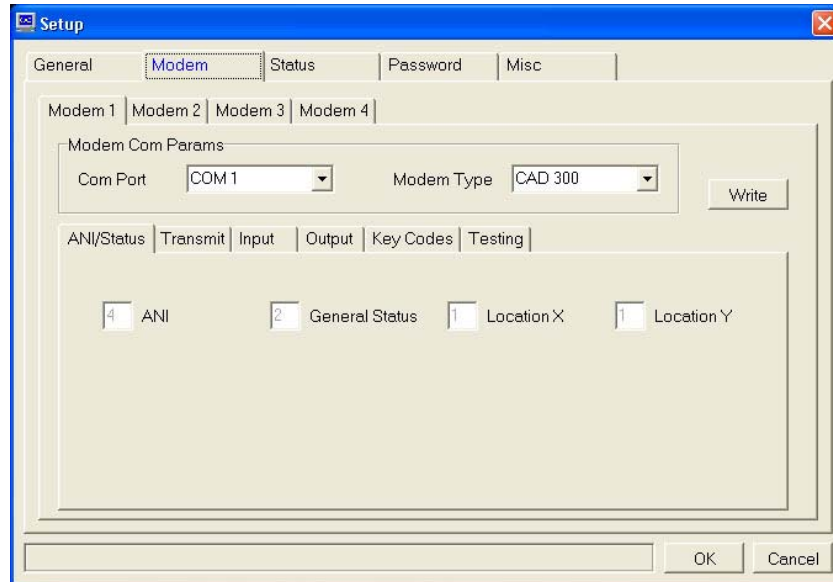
Setup

General | Modem | Status | Password | Misc

Modem 1 | Modem 2 | Modem 3 | Modem 4

Modem Com Params

Com Port COM 1

Modem Type CAD 300

Write

ANI/Status | Transmit | Input | Output | Key Codes | Testing

4 ANI

2 General Status

1 Location X

1 Location Y

OK

Cancel